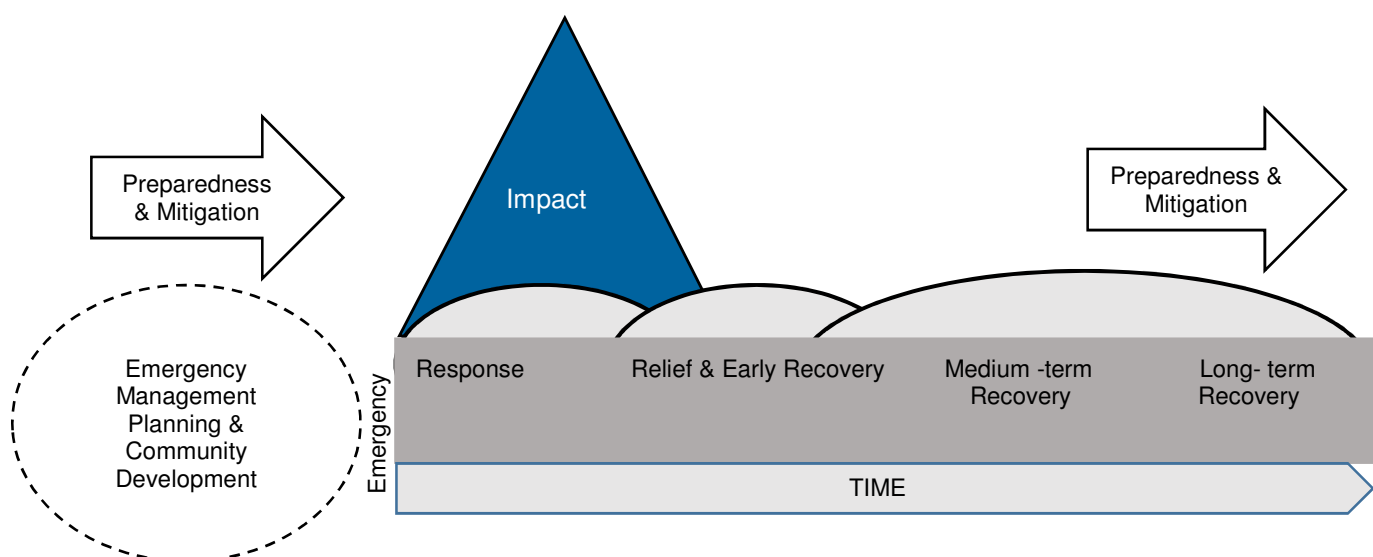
Preparedness & Mitigation

Impact

Preparedness & Mitigation

Emergency Management Planning & Community Development

Emergency

Response

Relief & Early Recovery

Medium -term Recovery

Long- term Recovery

TIME